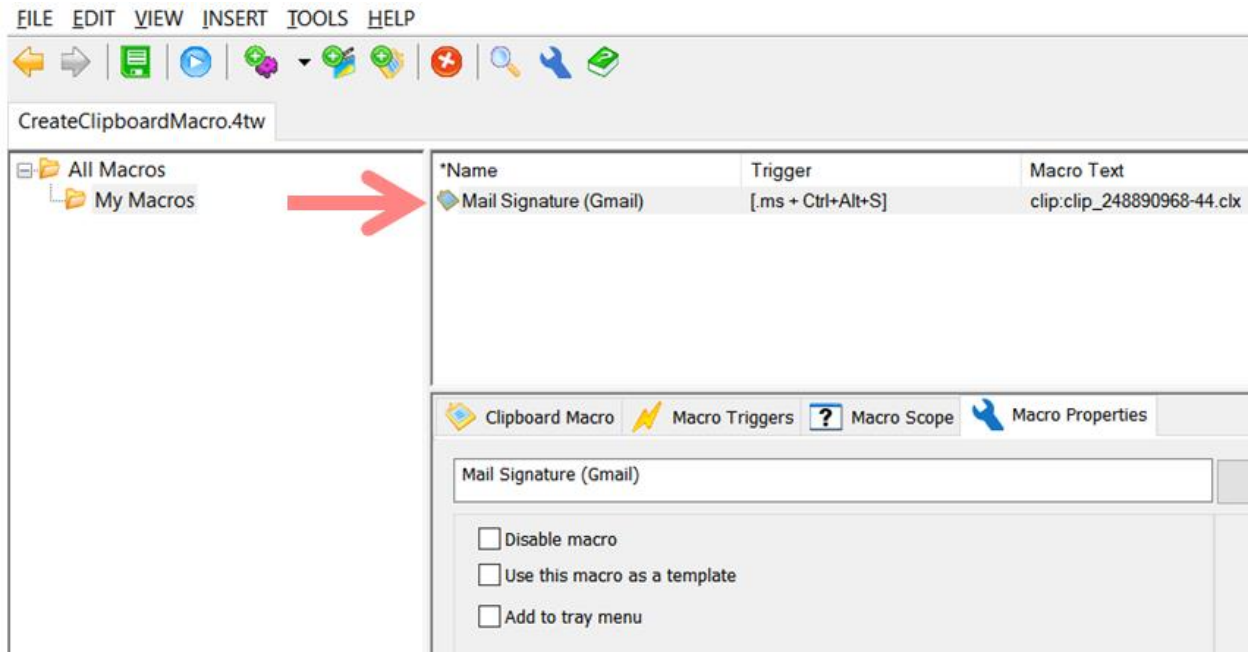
FILE EDIT VIEW INSERT TOOLS HELP

CreateClipboardMacro.4tw

All Macros
My Macros

| *Name | Trigger | Macro Text |
|---|---|---|
| Mail Signature (Gmail) | [.ms + Ctrl+Alt+S] | clip:clip_248890968-44.clx |

Clipboard Macro Macro Triggers Macro Scope Macro Properties

Mail Signature (Gmail)

Disable macro
Use this macro as a template
Add to tray menu